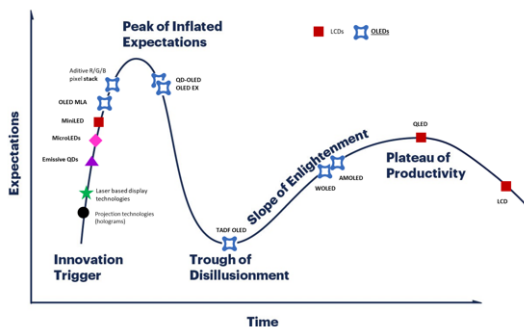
Peak of Inflated Expectations

LCDs OLEDs

Aditive R/G/B pixel stack

QD-OLED
OLED EX

OLED MLA

MiniLED

MicroLEDs

Emissive QDs

Laser based display technologies

Projection technologies (holograms)

Expectations

Slope of Enlightenment

QLED

Plateau of Productivity

AMOLED

WOLED

LCD

TADF OLED

Innovation Trigger

Trough of Disillusionment

Time